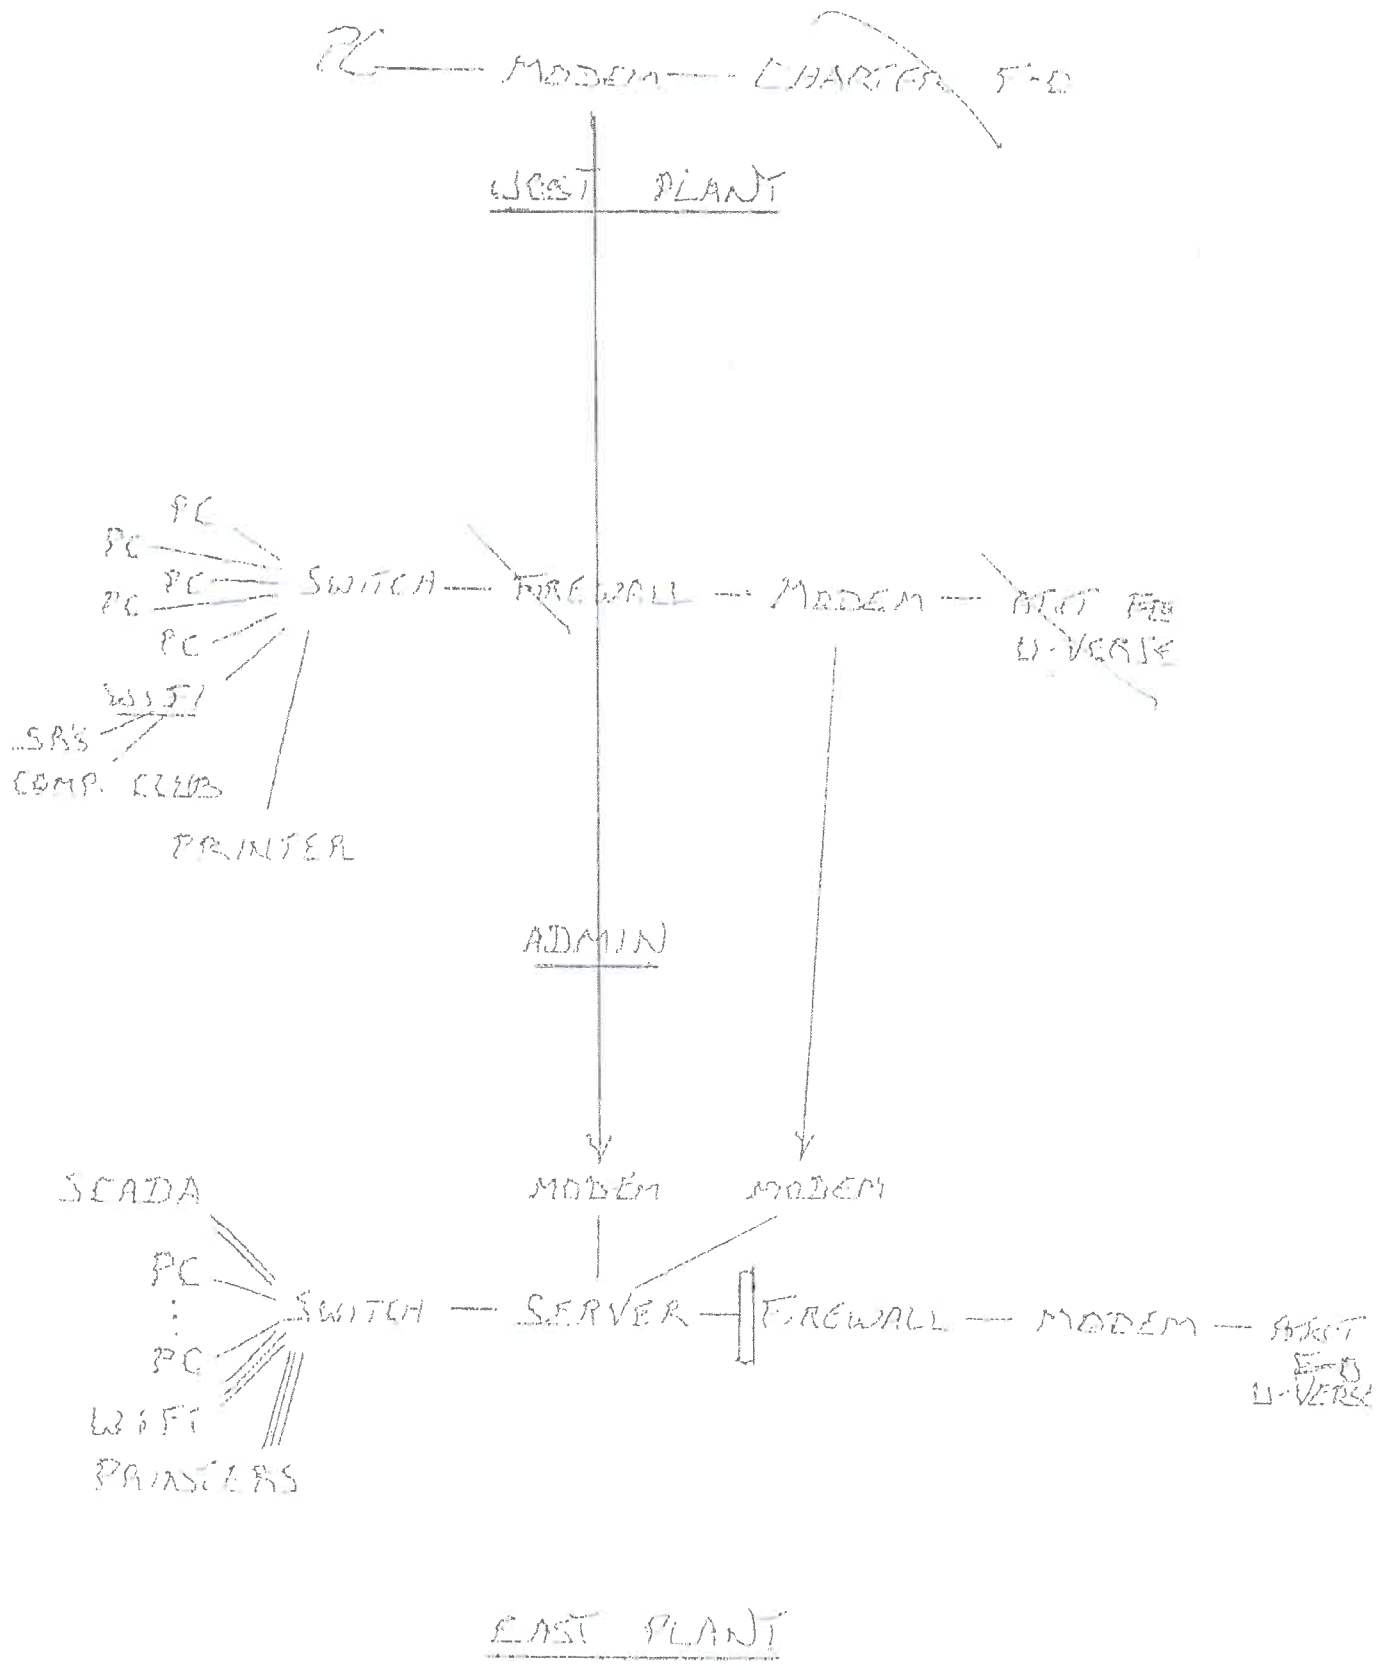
PC — MODEM — CHARTER F-O

WEST PLANT

PC
PC
PC
PC
PC
WIFI
SR'S
COMP. CLUB
PRINTER

SWITCH — FIREWALL — MODEM — AT&T FO
U-VERSE

ADMIN

MODEM MODEM

SCADA
PC
:
PC
WIFI
PRINTERS

SWITCH — SERVER — FIREWALL — MODEM — AT&T
F-O
U-VERSE

EAST PLANT